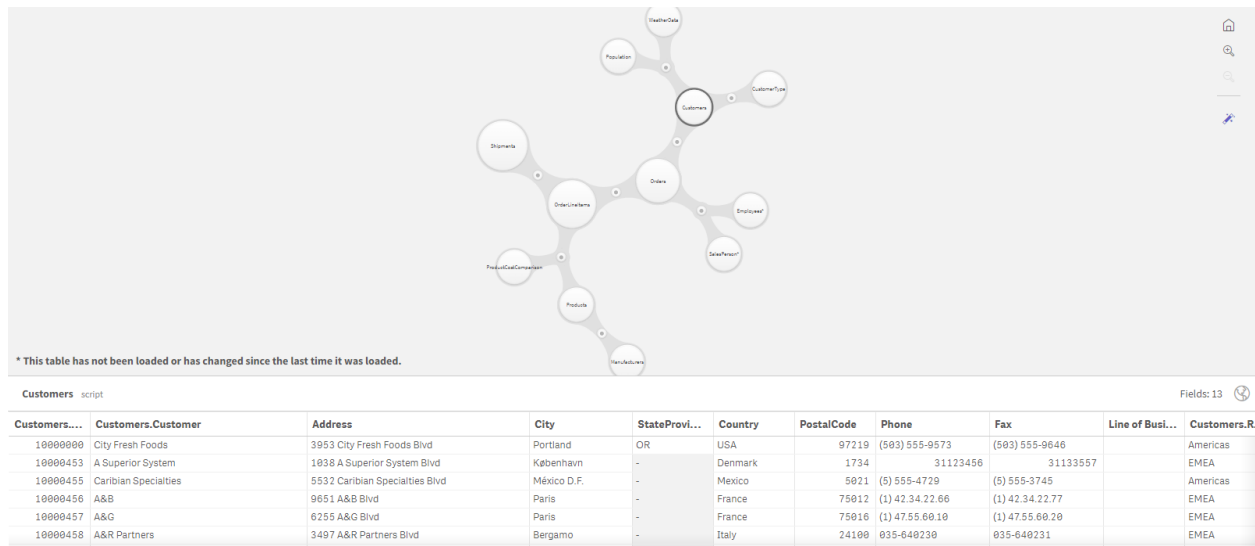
WeatherData

Population

CustomerType

Customers

Shipments

Orders

OrderLineItems

Employees*

SalesPerson*

ProductCostComparison

Products

Manufacturers

* This table has not been loaded or has changed since the last time it was loaded.

Customers script

Fields: 13

| Customers.... | Customers.Customer | Address | City | StateProvi... | Country | PostalCode | Phone | Fax | Line of Busi... | Customers.R... |
|---|---|---|---|---|---|---|---|---|---|---|
| 10000000 | City Fresh Foods | 3953 City Fresh Foods Blvd | Portland | OR | USA | 97219 | (503) 555-9573 | (503) 555-9646 | | Americas |
| 10000453 | A Superior System | 1038 A Superior System Blvd | København | - | Denmark | 1734 | 31123456 | 31133557 | | EMEA |
| 10000455 | Caribian Specialties | 5532 Caribian Specialties Blvd | México D.F. | - | Mexico | 5021 | (5) 555-4729 | (5) 555-3745 | | Americas |
| 10000456 | A&B | 9651 A&B Blvd | Paris | - | France | 75012 | (1) 42.34.22.66 | (1) 42.34.22.77 | | EMEA |
| 10000457 | A&G | 6255 A&G Blvd | Paris | - | France | 75016 | (1) 47.55.60.10 | (1) 47.55.60.20 | | EMEA |
| 10000458 | A&R Partners | 3497 A&R Partners Blvd | Bergamo | - | Italy | 24100 | 035-640230 | 035-640231 | | EMEA |